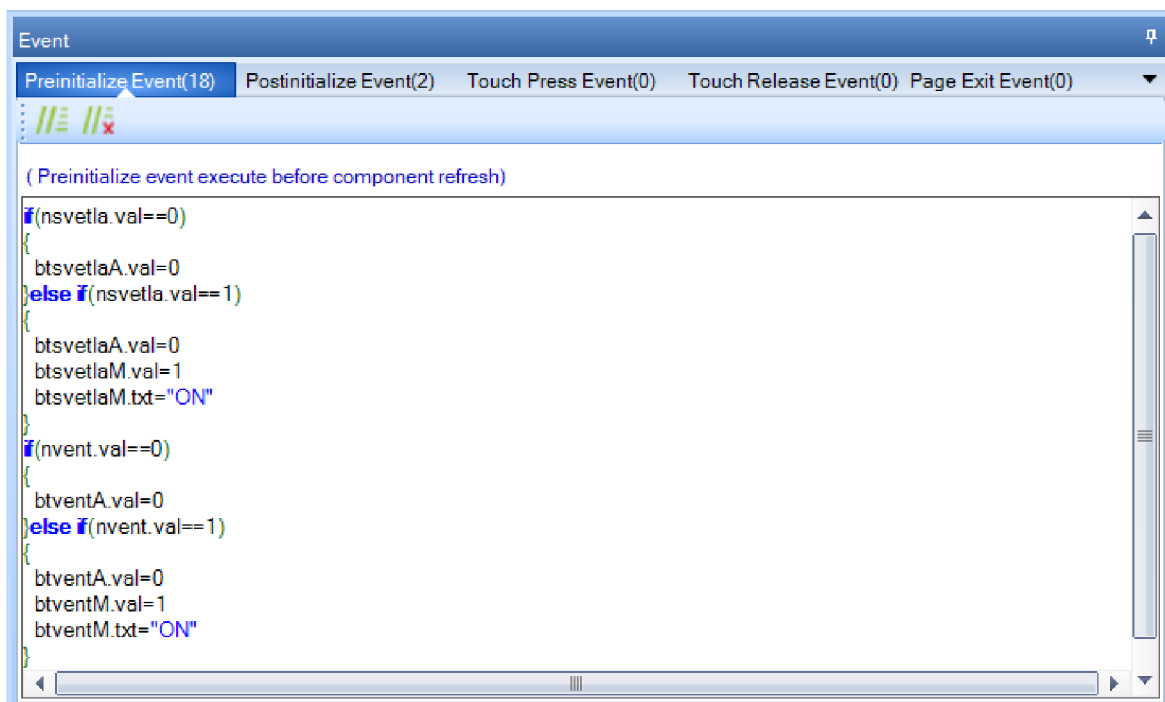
Event

Preinitialize Event(18) Postinitialize Event(2) Touch Press Event(0) Touch Release Event(0) Page Exit Event(0)

( Preinitialize event execute before component refresh)

if(nsvetla.val==0)
{
 btsvetlaA.val=0
}else if(nsvetla.val==1)
{
 btsvetlaA.val=0
 btsvetlaM.val=1
 btsvetlaM.txt="ON"
}
if(nvent.val==0)
{
 btventA.val=0
}else if(nvent.val==1)
{
 btventA.val=0
 btventM.val=1
 btventM.txt="ON"
}